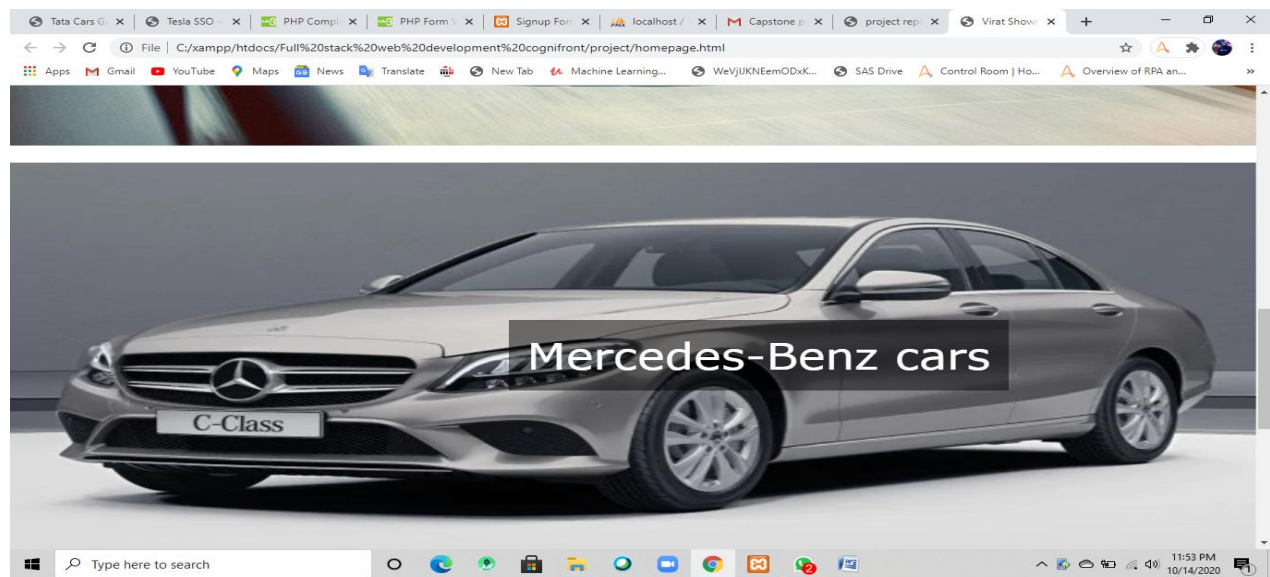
Tata Cars G ×
Tesla SSO ×
PHP Compl ×
PHP Form ×
Signup For ×
localhost ×
Capstone p ×
project rep ×
Virat Show ×
+

File | C:/xampp/htdocs/Full%20stack%20web%20development%20cognifront/project/homepage.html

Apps
Gmail
YouTube
Maps
News
Translate
New Tab
Machine Learning...
WeVjIJKNEemODxK...
SAS Drive
Control Room | Ho...
Overview of RPA an...

Mercedes-Benz cars

C-Class

Type here to search

2

11:53 PM
10/14/2020